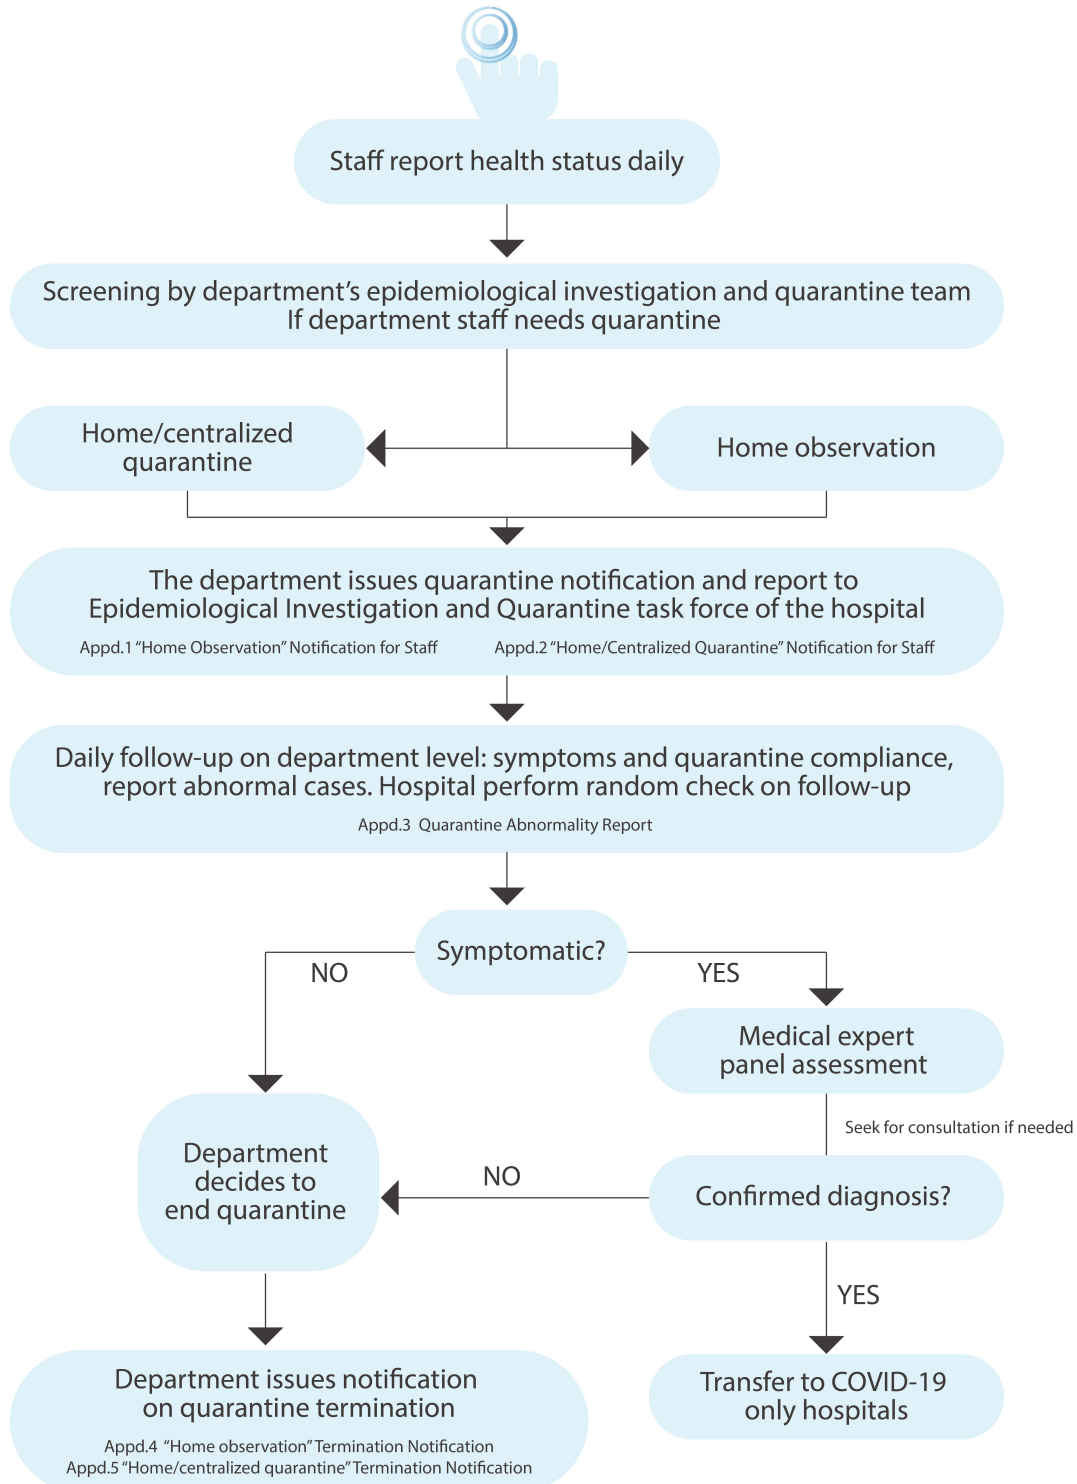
Staff report health status daily

Screening by department’s epidemiological investigation and quarantine team
If department staff needs quarantine

Home/centralized quarantine

Home observation

The department issues quarantine notification and report to Epidemiological Investigation and Quarantine task force of the hospital

Appd.1 “Home Observation” Notification for Staff

Appd.2 “Home/Centralized Quarantine” Notification for Staff

Daily follow-up on department level: symptoms and quarantine compliance, report abnormal cases. Hospital perform random check on follow-up

Appd.3 Quarantine Abnormality Report

Symptomatic?

NO

YES

Medical expert panel assessment

Seek for consultation if needed

Department decides to end quarantine

NO

Confirmed diagnosis?

YES

Department issues notification on quarantine termination

Appd.4 “Home observation” Termination Notification
Appd.5 “Home/centralized quarantine” Termination Notification

Transfer to COVID-19 only hospitals